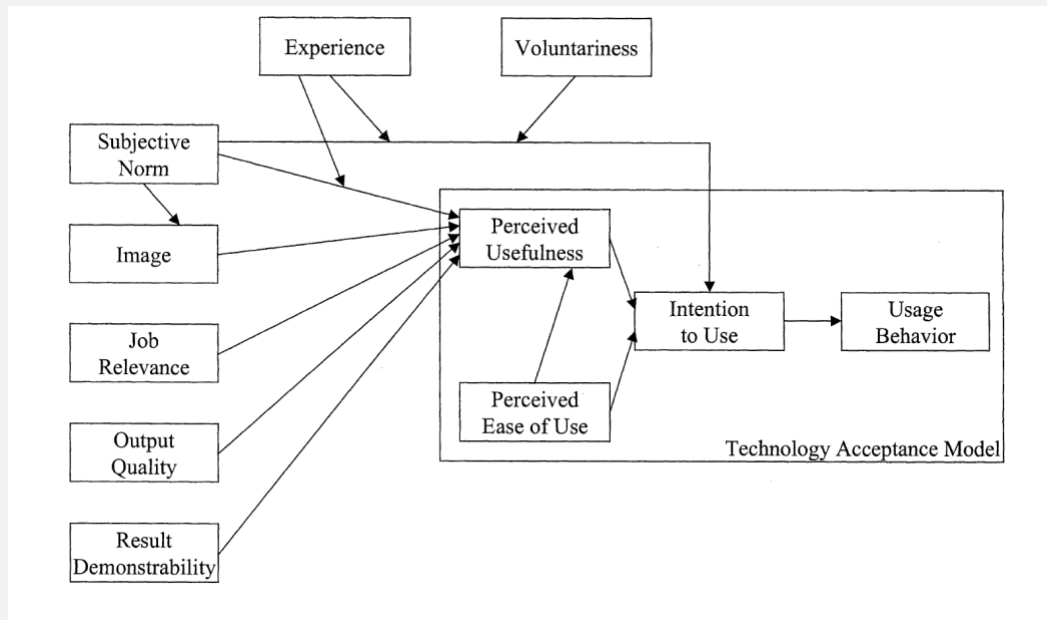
Experience

Voluntariness

Subjective Norm

Image

Job Relevance

Output Quality

Result Demonstrability

Perceived Usefulness

Perceived Ease of Use

Intention to Use

Usage Behavior

Technology Acceptance Model